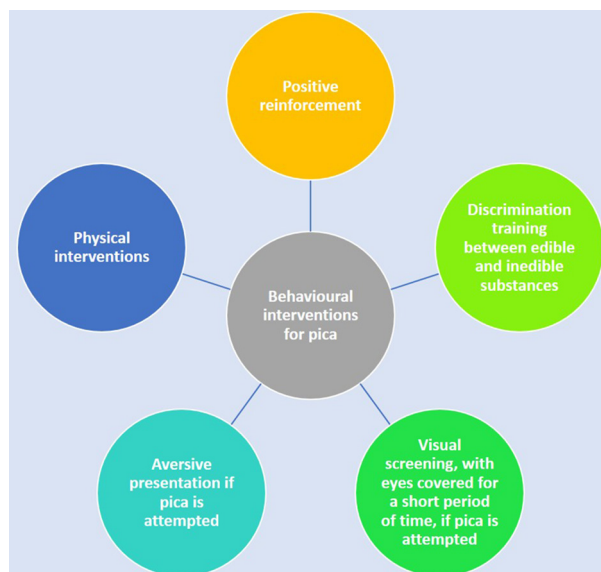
Positive reinforcement

Physical interventions

Discrimination training between edible and inedible substances

Behavioural interventions for pica

Aversive presentation if pica is attempted

Visual screening, with eyes covered for a short period of time, if pica is attempted